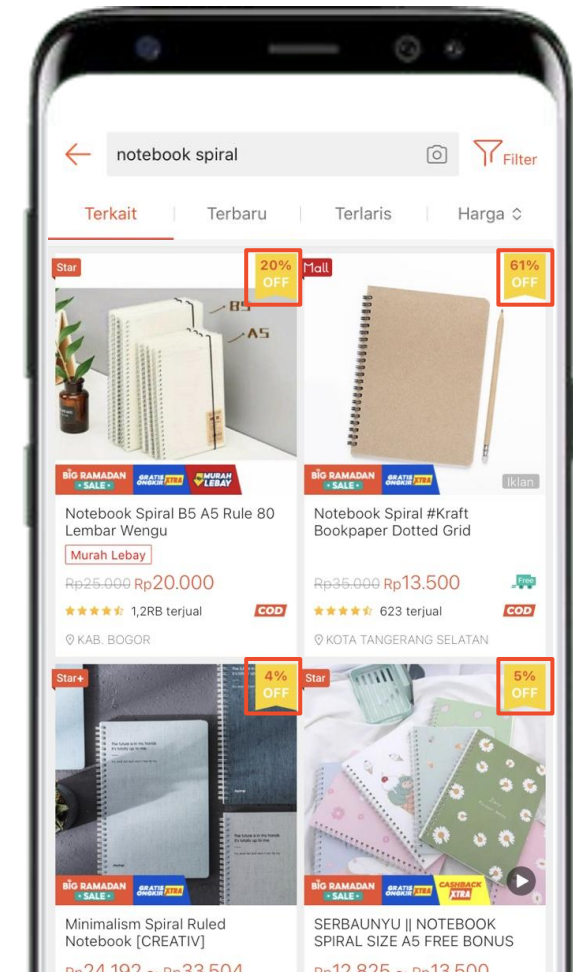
notebook spiral

Filter

Terkait | Terbaru | Terlaris | Harga

Star

20% OFF

B5

A5

BIG RAMADAN SALE GRATIS ONGKIR XTRA MURAH LEBAY

Notebook Spiral B5 A5 Rule 80 Lembar Wengu

Murah Lebay

Rp25.000 Rp20.000

1,2RB terjual

COD

KAB. BOGOR

Mall

61% OFF

BIG RAMADAN SALE GRATIS ONGKIR XTRA

Iklan

Notebook Spiral #Kraft Bookpaper Dotted Grid

Rp35.000 Rp13.500

Free

623 terjual

COD

KOTA TANGERANG SELATAN

Star+

4% OFF

BIG RAMADAN SALE GRATIS ONGKIR XTRA

Minimalism Spiral Ruled Notebook [CREATIV]

Rp24.192 - Rp33.504

Star

5% OFF

BIG RAMADAN SALE GRATIS ONGKIR XTRA CASHBACK XTRA

SERBAUNYU || NOTEBOOK SPIRAL SIZE A5 FREE BONUS

Rp12.825 - Rp13.500